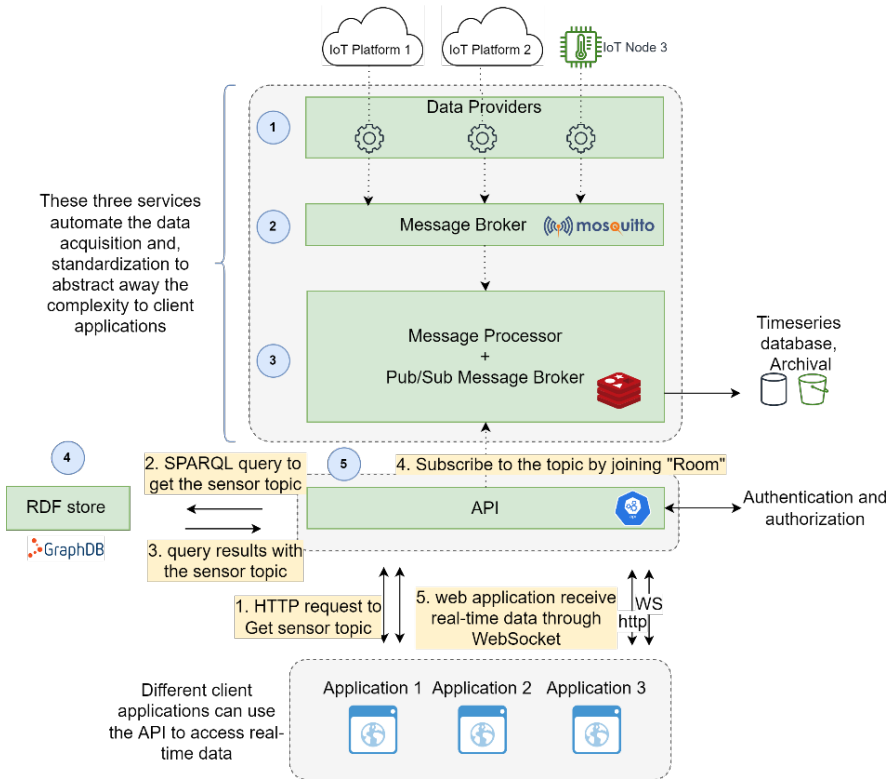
IoT Platform 1

IoT Platform 2

IoT Node 3

1

Data Providers

2

Message Broker

mosquitto

These three services automate the data acquisition and, standardization to abstract away the complexity to client applications

3

Message Processor
+
Pub/Sub Message Broker

Timeseries database, Archival

4

RDF store

GraphDB

2. SPARQL query to get the sensor topic

5

4. Subscribe to the topic by joining "Room"

API

Authentication and authorization

3. query results with the sensor topic

1. HTTP request to Get sensor topic

5. web application receive real-time data through WebSocket

WS

http

Different client applications can use the API to access real-time data

Application 1

Application 2

Application 3